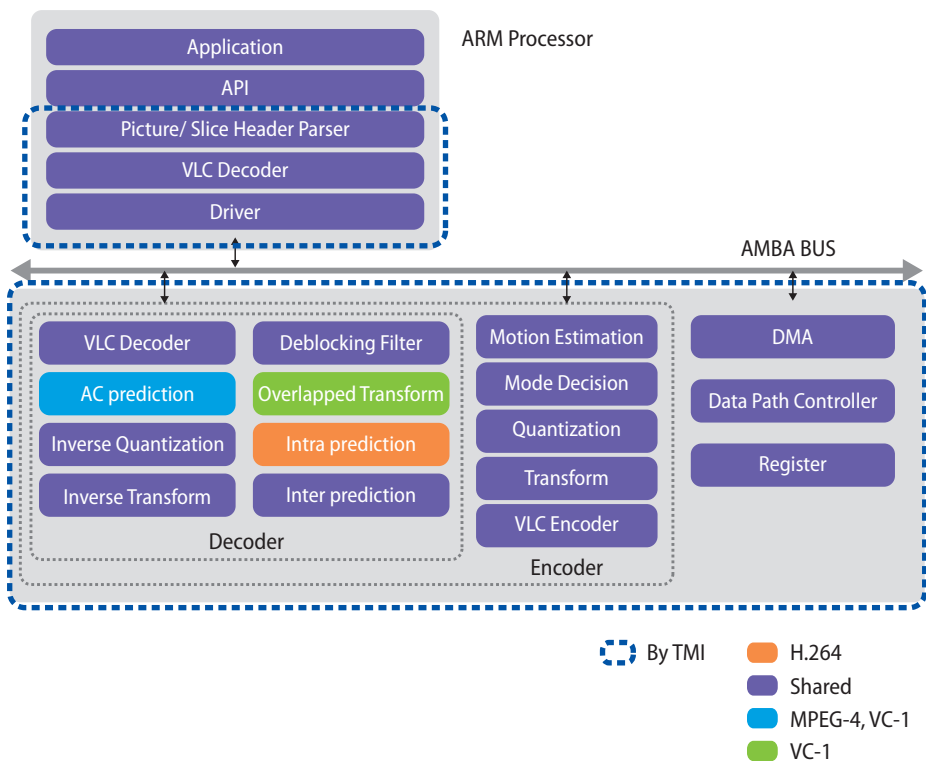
Application
API
Picture/ Slice Header Parser
VLC Decoder
Driver

ARM Processor

AMBA BUS

VLC Decoder
Deblocking Filter
AC prediction
Overlapped Transform
Inverse Quantization
Intra prediction
Inverse Transform
Inter prediction
Decoder

Motion Estimation
Mode Decision
Quantization
Transform
VLC Encoder
Encoder

DMA
Data Path Controller
Register

By TMI
H.264
Shared
MPEG-4, VC-1
VC-1